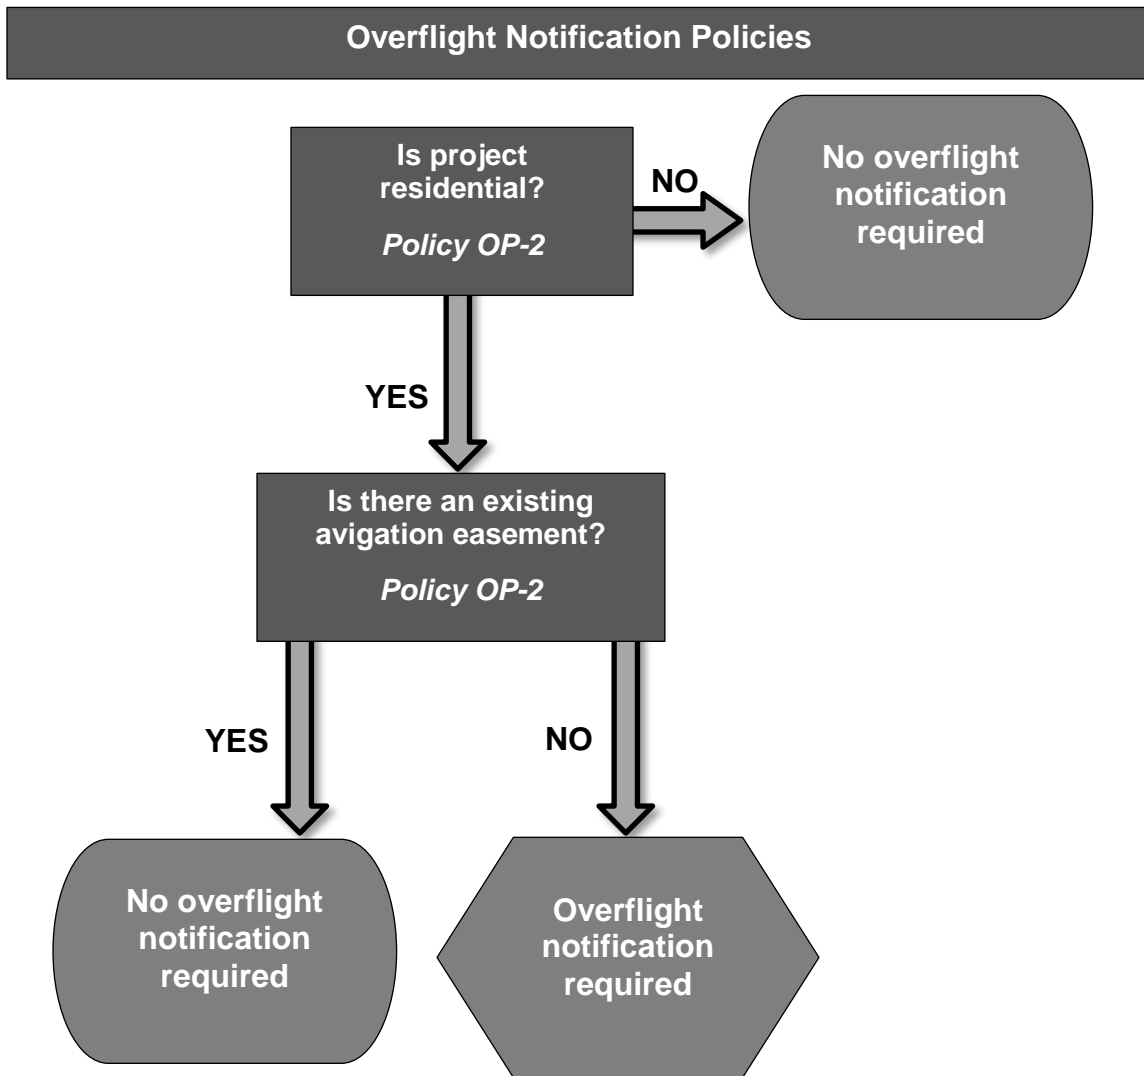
Overflight Notification Policies

Is project residential?

*Policy OP-2*

NO

No overflight notification required

YES

Is there an existing avigation easement?

*Policy OP-2*

YES

NO

No overflight notification required

Overflight notification required